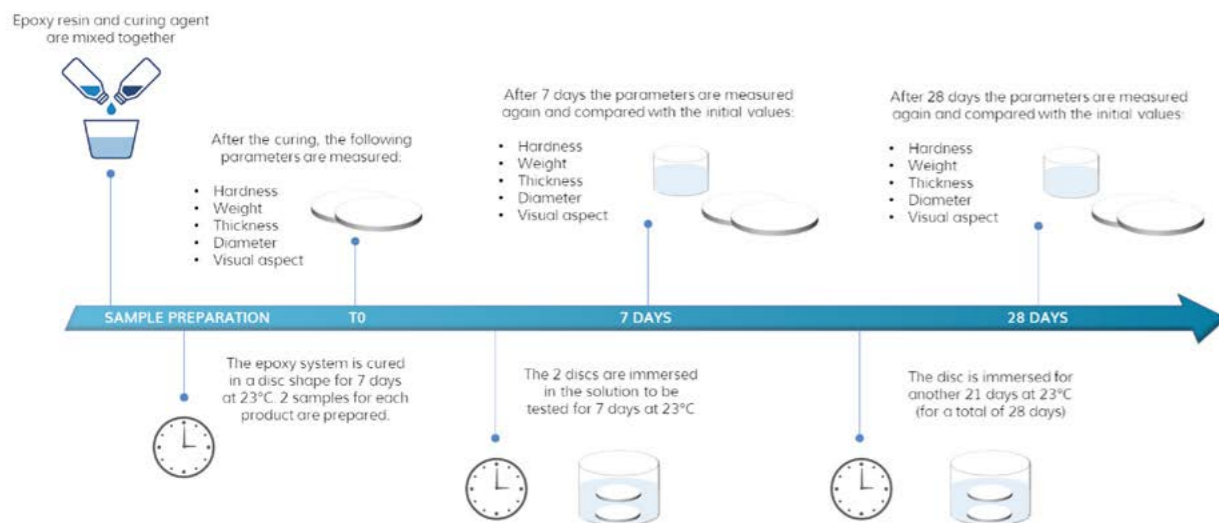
Epoxy resin and curing agent are mixed together

After the curing, the following parameters are measured:

- Hardness
- Weight
- Thickness
- Diameter
- Visual aspect

After 7 days the parameters are measured again and compared with the initial values:

- Hardness
- Weight
- Thickness
- Diameter
- Visual aspect

After 28 days the parameters are measured again and compared with the initial values:

- Hardness
- Weight
- Thickness
- Diameter
- Visual aspect

SAMPLE PREPARATION

T0

7 DAYS

28 DAYS

The epoxy system is cured in a disc shape for 7 days at 23°C. 2 samples for each product are prepared.

The 2 discs are immersed in the solution to be tested for 7 days at 23°C

The disc is immersed for another 21 days at 23°C (for a total of 28 days)